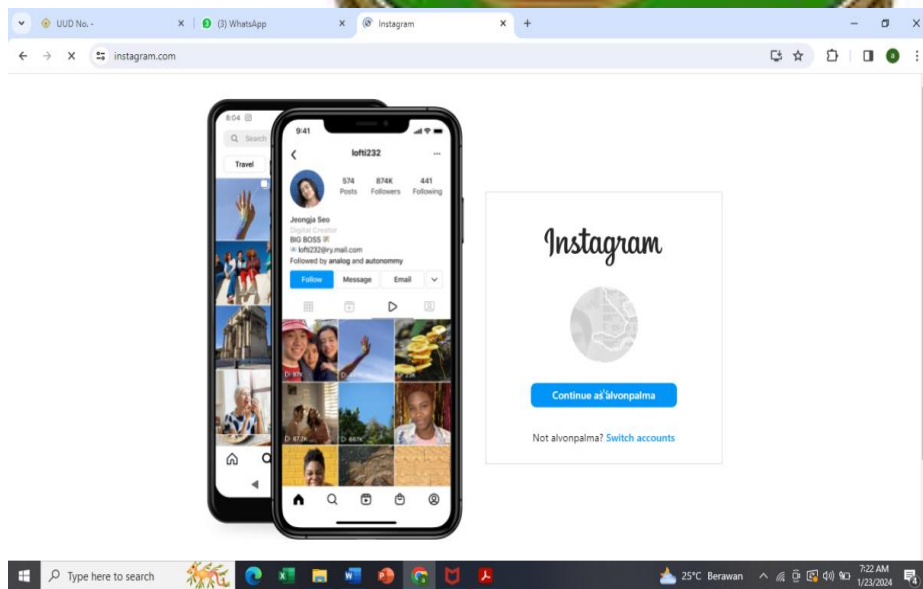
UUD No. -
(3) WhatsApp
Instagram
instagram.com

8:04
Search
Travel

9:41
lofti232
574 Posts
874K Followers
441 Following
Jeongja Seo
Digital Creator
BIG BOSS
lofti232@ry.mail.com
Followed by analog and autonommy
Follow
Message
Email

Instagram
Continue as alvonpalma
Not alvonpalma? Switch accounts

Type here to search
25°C Berawan
7:22 AM
1/23/2024